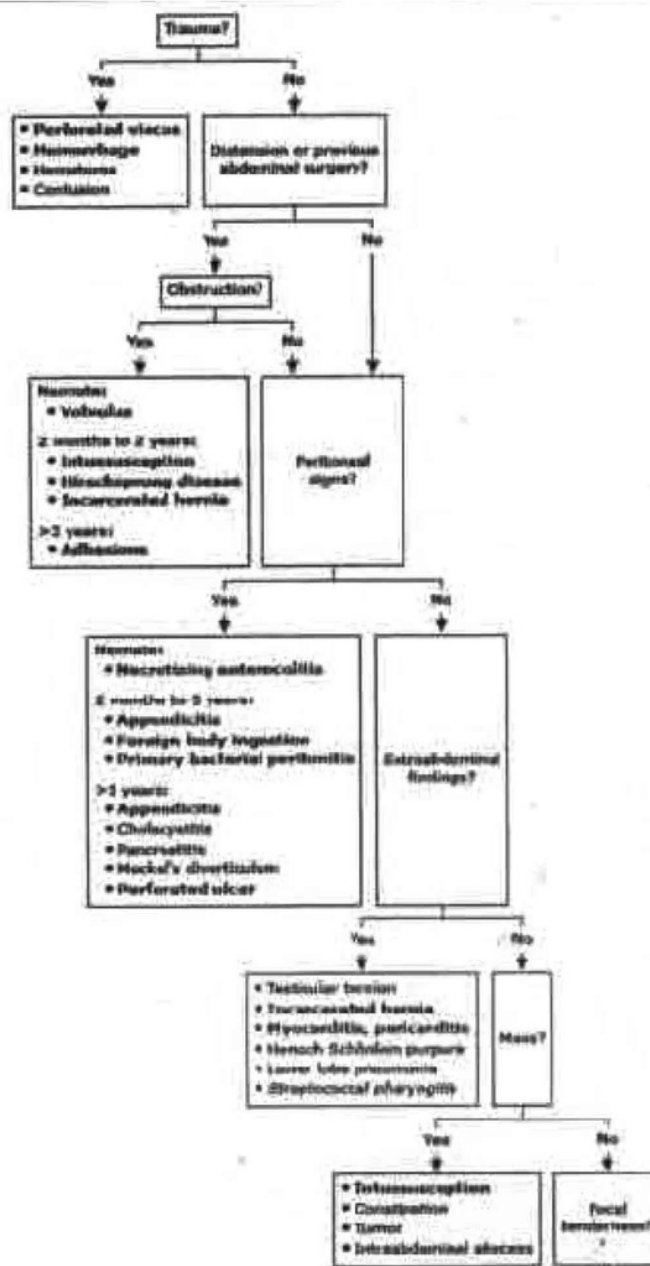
Trauma?

Yes

No

• Perforated viscus
• Hemorrhage
• Hematoma
• Contusion

Distension or previous abdominal surgery?

Yes

No

Obstruction?

Yes

No

Neonates:
• Volvulus

2 months to 2 years:
• Intussusception
• Hirschsprung disease
• Incarcerated hernia

>2 years:
• Adhesions

Peritoneal signs?

Yes

No

Neonates:
• Necrotizing enterocolitis

2 months to 5 years:
• Appendicitis
• Foreign body ingestion
• Primary bacterial peritonitis

>5 years:
• Appendicitis
• Cholecystitis
• Pancreatitis
• Meckel's diverticulum
• Perforated ulcer

Extra-abdominal findings?

Yes

No

• Testicular torsion
• Incarcerated hernia
• Myocarditis, pericarditis
• Henoch-Schönlein purpura
• Lower lobe pneumonia
• Streptococcal pharyngitis

Mass?

Yes

No

• Intussusception
• Constipation
• Tumor
• Intraabdominal abscess

Focal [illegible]